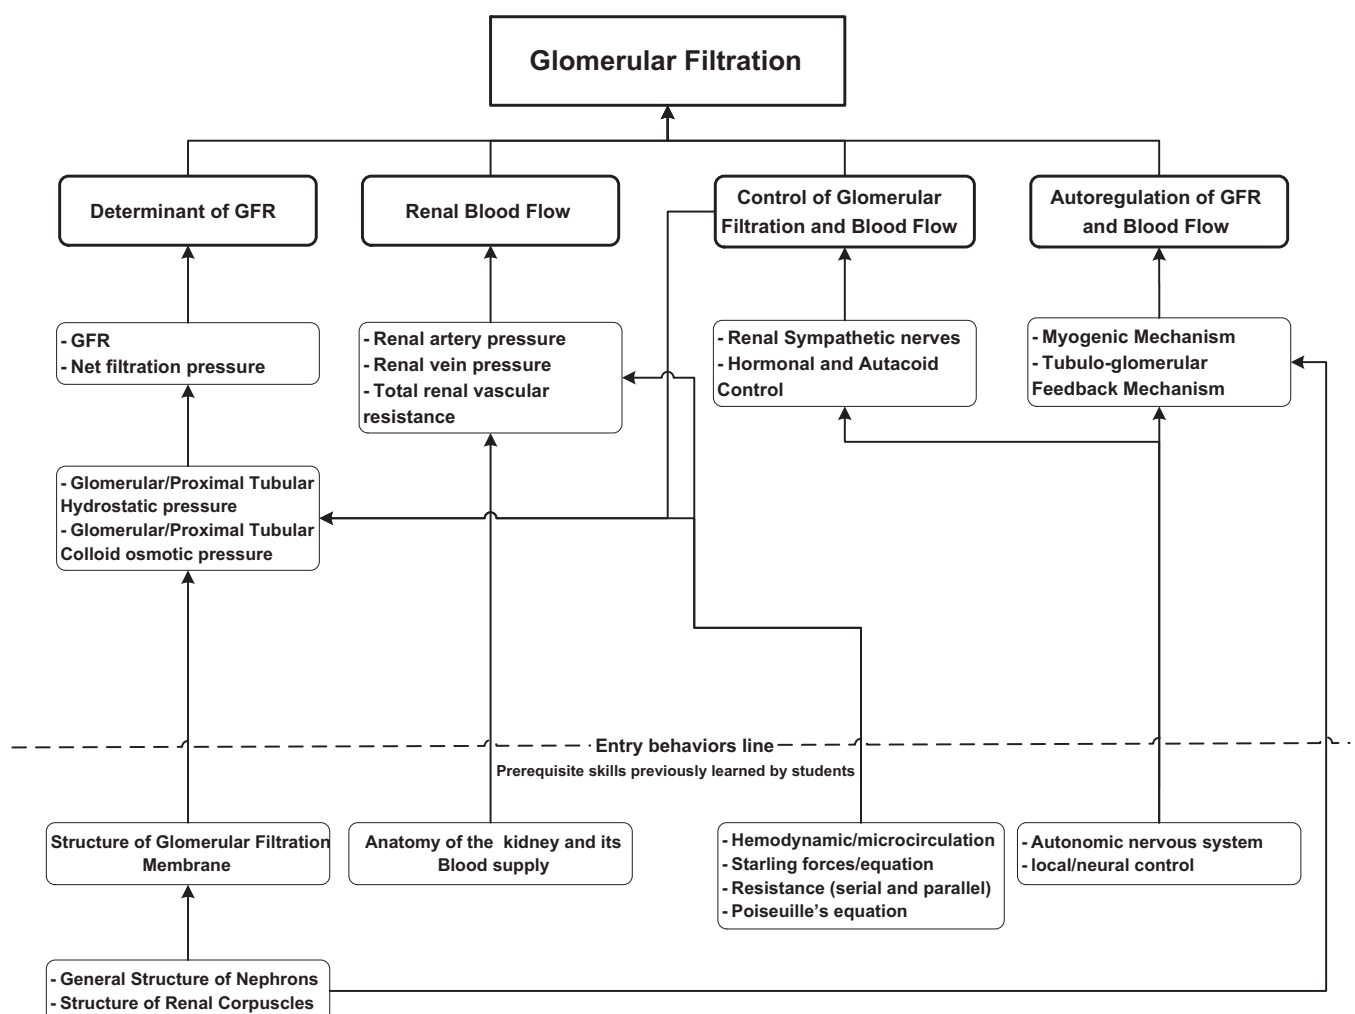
Glomerular Filtration

Determinant of GFR

Renal Blood Flow

Control of Glomerular Filtration and Blood Flow

Autoregulation of GFR and Blood Flow

- GFR
- Net filtration pressure

- Renal artery pressure
- Renal vein pressure
- Total renal vascular resistance

- Renal Sympathetic nerves
- Hormonal and Autacoid Control

- Myogenic Mechanism
- Tubulo-glomerular Feedback Mechanism

- Glomerular/Proximal Tubular Hydrostatic pressure
- Glomerular/Proximal Tubular Colloid osmotic pressure

Entry behaviors line

Prerequisite skills previously learned by students

Structure of Glomerular Filtration Membrane

Anatomy of the kidney and its Blood supply

- Hemodynamic/microcirculation
- Starling forces/equation
- Resistance (serial and parallel)
- Poiseuille's equation

- Autonomic nervous system
- local/neural control

- General Structure of Nephrons
- Structure of Renal Corpuscles